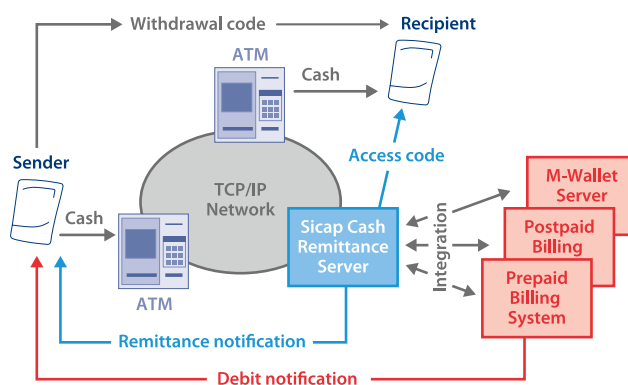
Withdrawal code

Recipient

ATM

Cash

Sender

Access code

TCP/IP Network

M-Wallet Server

Cash

Sicap Cash Remittance Server

Integration

Postpaid Billing

Prepaid Billing System

ATM

Remittance notification

Debit notification